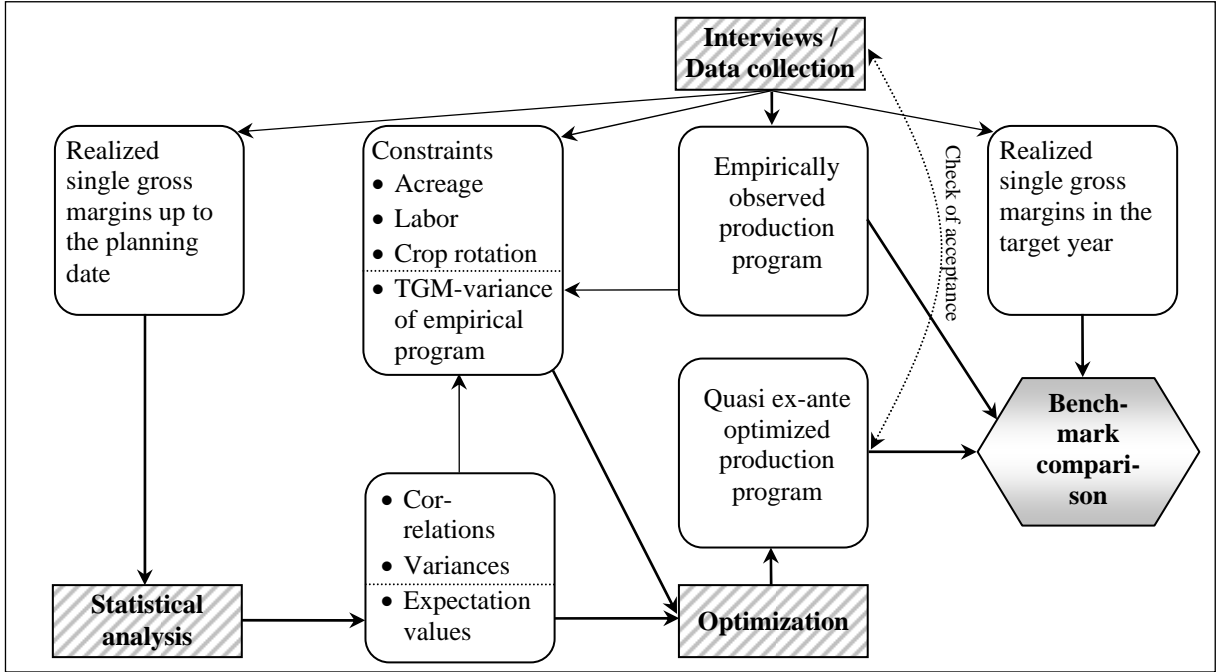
Interviews / Data collection

Realized single gross margins up to the planning date

Constraints
• Acreage
• Labor
• Crop rotation
• TGM-variance of empirical program

Empirically observed production program

Check of acceptance

Realized single gross margins in the target year

Quasi ex-ante optimized production program

Benchmark comparison

• Correlations
• Variances
• Expectation values

Statistical analysis

Optimization